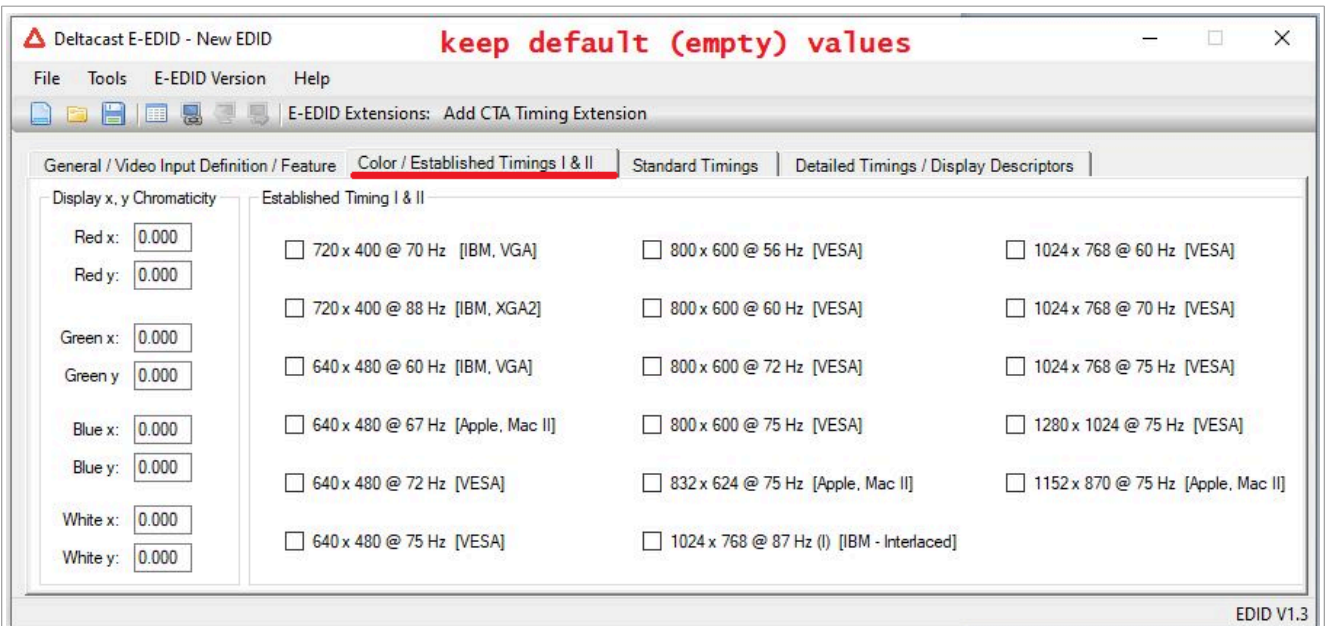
Deltacast E-EDID - New EDID
keep default (empty) values

File Tools E-EDID Version Help

E-EDID Extensions: Add CTA Timing Extension

General / Video Input Definition / Feature | Color / Established Timings I & II | Standard Timings | Detailed Timings / Display Descriptors

Display x, y Chromaticity

Red x: 0.000
Red y: 0.000
Green x: 0.000
Green y 0.000
Blue x: 0.000
Blue y: 0.000
White x: 0.000
White y: 0.000

Established Timing I & II

720 x 400 @ 70 Hz [IBM, VGA]
720 x 400 @ 88 Hz [IBM, XGA2]
640 x 480 @ 60 Hz [IBM, VGA]
640 x 480 @ 67 Hz [Apple, Mac II]
640 x 480 @ 72 Hz [VESA]
640 x 480 @ 75 Hz [VESA]

800 x 600 @ 56 Hz [VESA]
800 x 600 @ 60 Hz [VESA]
800 x 600 @ 72 Hz [VESA]
800 x 600 @ 75 Hz [VESA]
832 x 624 @ 75 Hz [Apple, Mac II]
1024 x 768 @ 87 Hz (I) [IBM - Interlaced]

1024 x 768 @ 60 Hz [VESA]
1024 x 768 @ 70 Hz [VESA]
1024 x 768 @ 75 Hz [VESA]
1280 x 1024 @ 75 Hz [VESA]
1152 x 870 @ 75 Hz [Apple, Mac II]

EDID V1.3